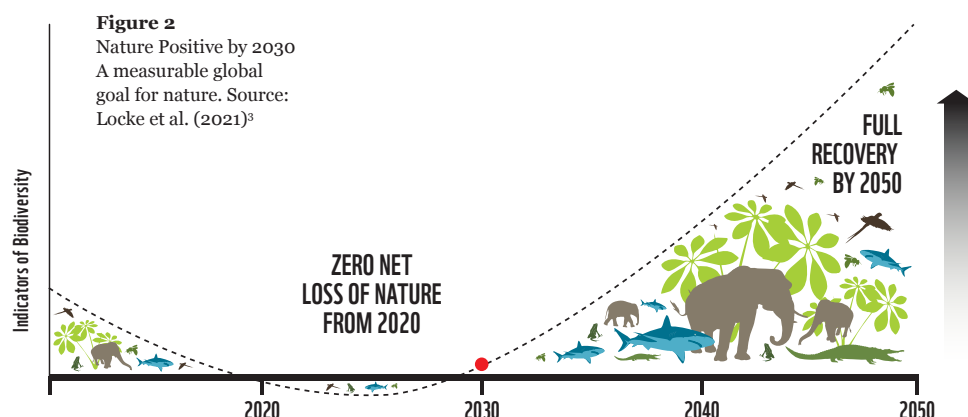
**Figure 2**
Nature Positive by 2030
A measurable global goal for nature. Source: Locke et al. (2021)$^3$

Indicators of Biodiversity

FULL RECOVERY BY 2050

ZERO NET LOSS OF NATURE FROM 2020

2020
2030
2040
2050